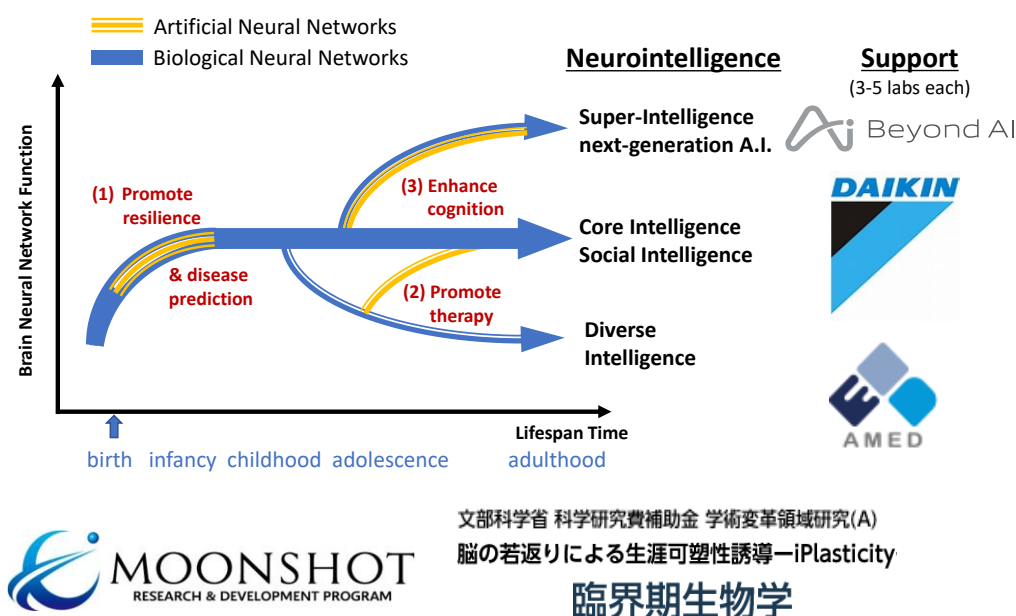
Artificial Neural Networks
Biological Neural Networks

Neurointelligence

Support
(3-5 labs each)

Beyond AI

DAIKIN

AMED

Brain Neural Network Function

(1) Promote resilience

& disease prediction

(3) Enhance cognition

(2) Promote therapy

Super-Intelligence next-generation A.I.

Core Intelligence Social Intelligence

Diverse Intelligence

Lifespan Time

birth infancy childhood adolescence adulthood

MOONSHOT
RESEARCH & DEVELOPMENT PROGRAM

文部科学省 科学研究費補助金 学術変革領域研究(A)
脳の若返りによる生涯可塑性誘導ーiPlasticity
臨界期生物学